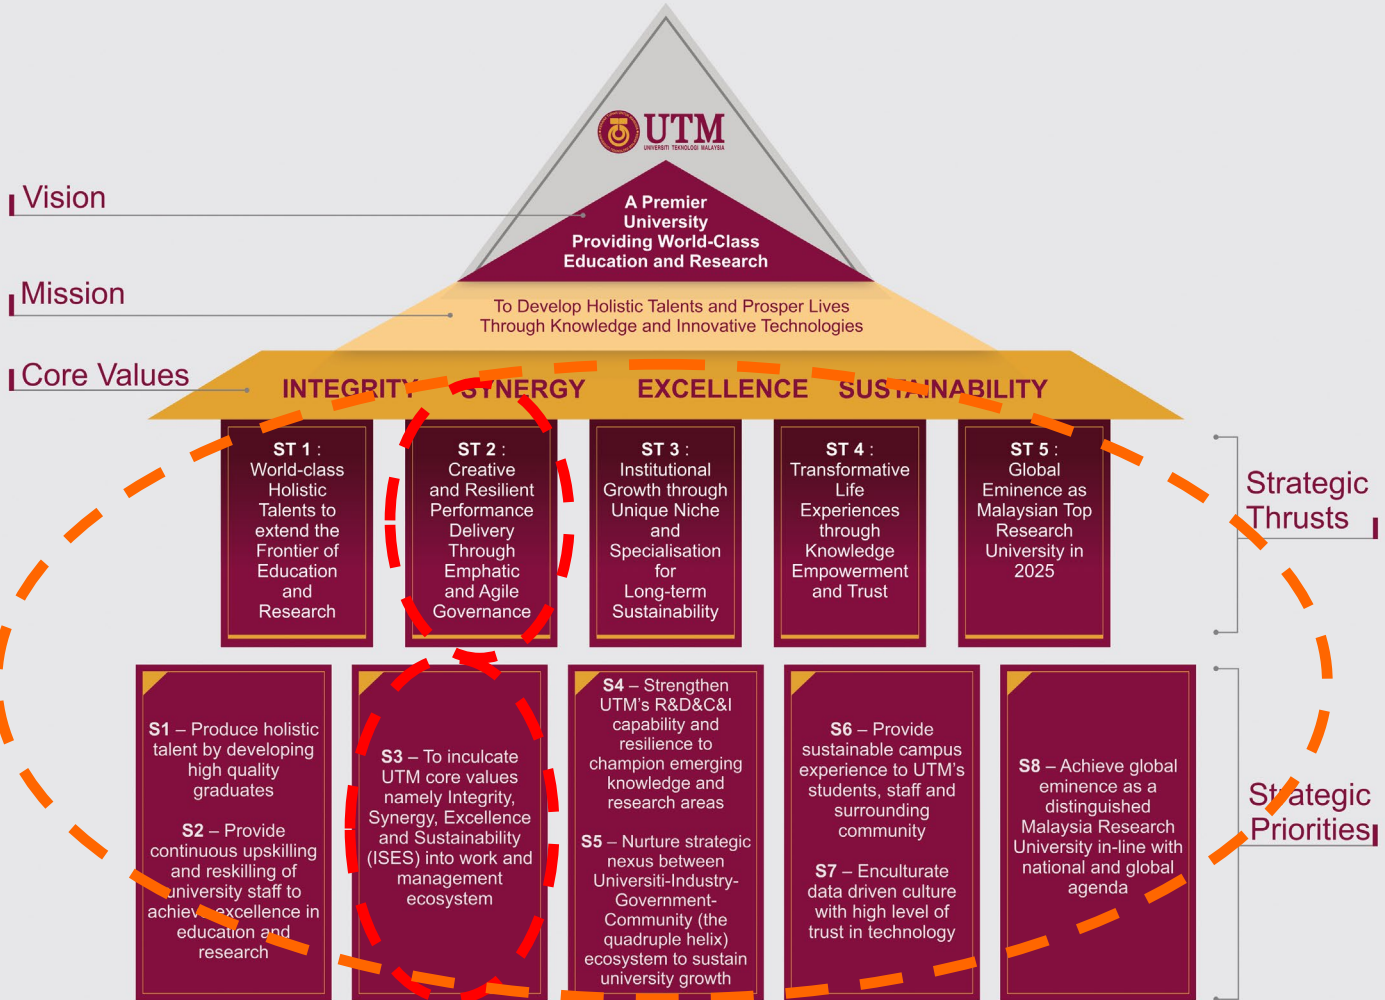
UTM
UNIVERSITI TEKNOLOGI MALAYSIA

Vision

A Premier University Providing World-Class Education and Research

Mission

To Develop Holistic Talents and Prosper Lives Through Knowledge and Innovative Technologies

Core Values

INTEGRITY SYNERGY EXCELLENCE SUSTAINABILITY

ST 1 : World-class Holistic Talents to extend the Frontier of Education and Research

ST 2 : Creative and Resilient Performance Delivery Through Emphatic and Agile Governance

ST 3 : Institutional Growth through Unique Niche and Specialisation for Long-term Sustainability

ST 4 : Transformative Life Experiences through Knowledge Empowerment and Trust

ST 5 : Global Eminence as Malaysian Top Research University in 2025

Strategic Thrusts

S1 – Produce holistic talent by developing high quality graduates

S2 – Provide continuous upskilling and reskilling of university staff to achieve excellence in education and research

S3 – To inculcate UTM core values namely Integrity, Synergy, Excellence and Sustainability (ISES) into work and management ecosystem

S4 – Strengthen UTM's R&D&C&I capability and resilience to champion emerging knowledge and research areas

S5 – Nurture strategic nexus between Universiti-Industry-Government-Community (the quadruple helix) ecosystem to sustain university growth

S6 – Provide sustainable campus experience to UTM's students, staff and surrounding community

S7 – Enculturate data driven culture with high level of trust in technology

S8 – Achieve global eminence as a distinguished Malaysia Research University in-line with national and global agenda

Strategic Priorities